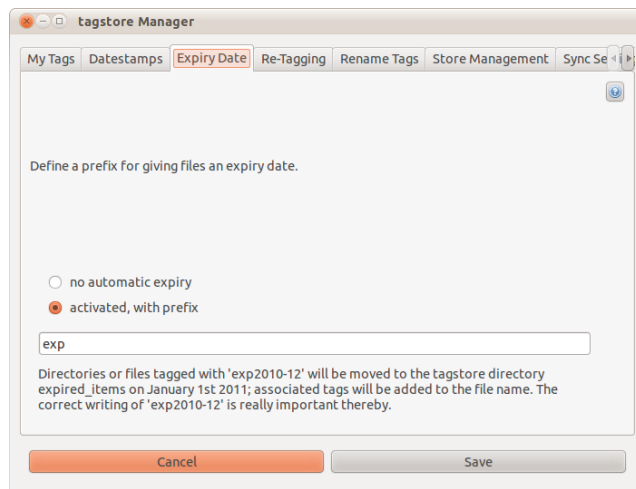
tagstore Manager

My Tags | Datestamps | Expiry Date | Re-Tagging | Rename Tags | Store Management | Sync Se

Define a prefix for giving files an expiry date.

no automatic expiry

activated, with prefix

exp

Directories or files tagged with 'exp2010-12' will be moved to the tagstore directory expired_items on January 1st 2011; associated tags will be added to the file name. The correct writing of 'exp2010-12' is really important thereby.

Cancel

Save